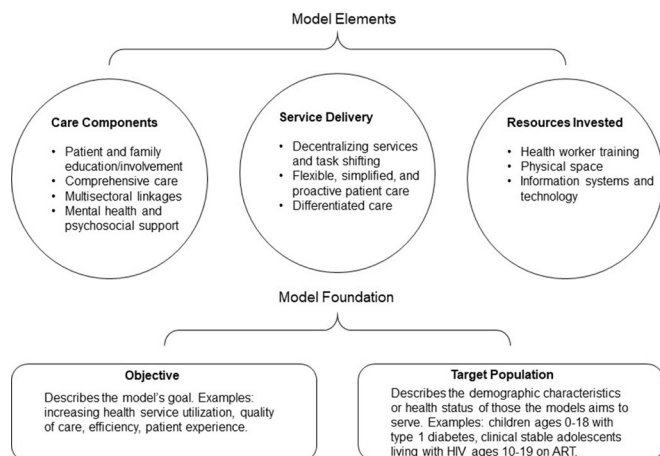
Model Elements

Care Components

- Patient and family education/involvement
- Comprehensive care
- Multisectoral linkages
- Mental health and psychosocial support

Service Delivery

- Decentralizing services and task shifting
- Flexible, simplified, and proactive patient care
- Differentiated care

Resources Invested

- Health worker training
- Physical space
- Information systems and technology

Model Foundation

Objective

Describes the model's goal. Examples: increasing health service utilization, quality of care, efficiency, patient experience.

Target Population

Describes the demographic characteristics or health status of those the models aims to serve. Examples: children ages 0-18 with type 1 diabetes, clinical stable adolescents living with HIV ages 10-19 on ART.